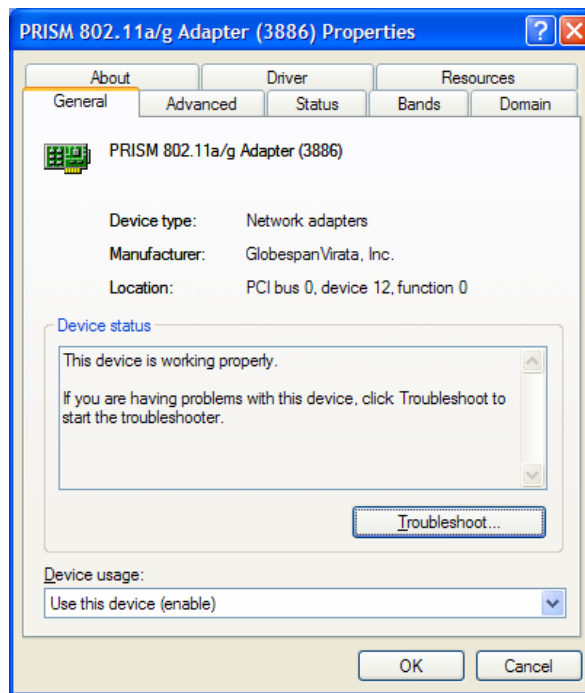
PRISM 802.11a/g Adapter (3886) Properties

About
Driver
Resources
General
Advanced
Status
Bands
Domain

PRISM 802.11a/g Adapter (3886)

Device type: Network adapters
Manufacturer: GlobespanVirata, Inc.
Location: PCI bus 0, device 12, function 0

Device status

This device is working properly.

If you are having problems with this device, click Troubleshoot to start the troubleshooter.

Troubleshoot...

Device usage:
Use this device (enable)

OK
Cancel